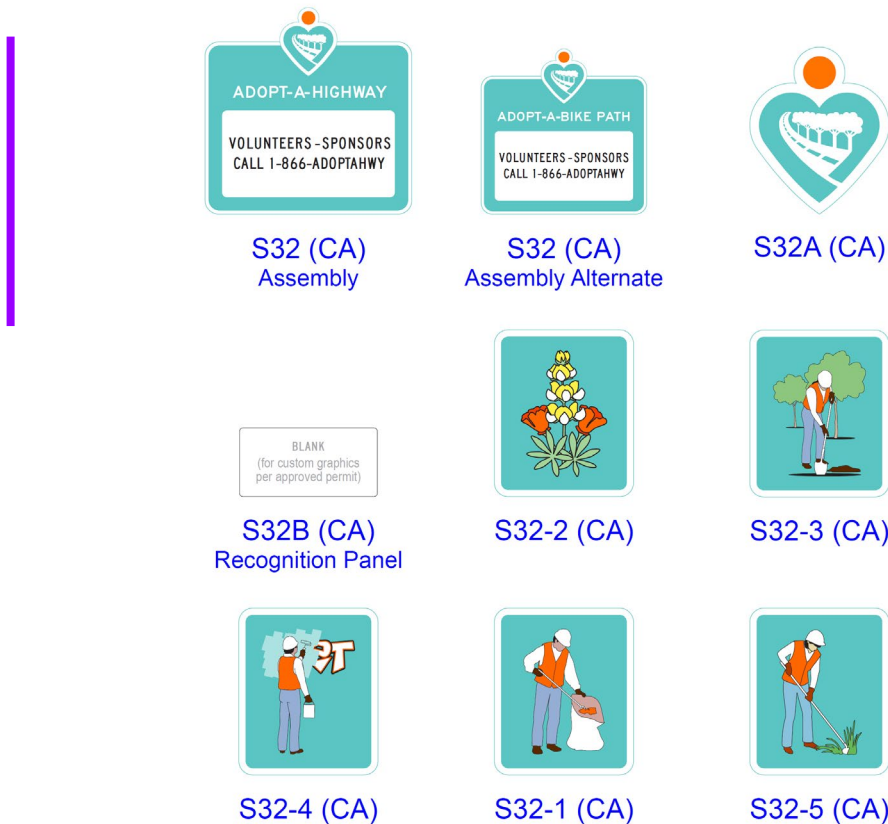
ADOPT-A-HIGHWAY

VOLUNTEERS - SPONSORS
CALL 1-866-ADOPTAHWY

S32 (CA)
Assembly

ADOPT-A-BIKE PATH

VOLUNTEERS - SPONSORS
CALL 1-866-ADOPTAHWY

S32 (CA)
Assembly Alternate

S32A (CA)

BLANK
(for custom graphics per approved permit)

S32B (CA)
Recognition Panel

S32-2 (CA)

S32-3 (CA)

S32-4 (CA)

S32-1 (CA)

S32-5 (CA)